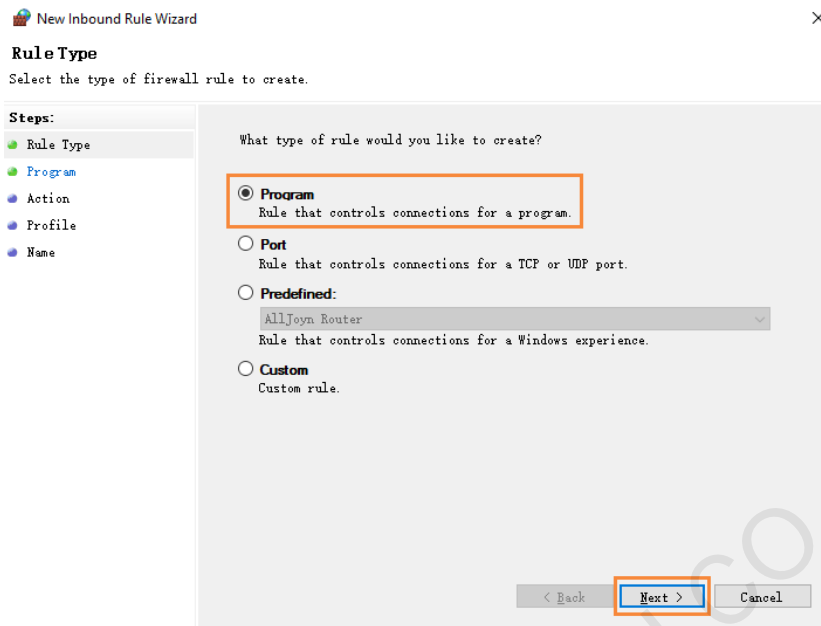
New Inbound Rule Wizard

Rule Type

Select the type of firewall rule to create.

Steps:
Rule Type
Program
Action
Profile
Name

What type of rule would you like to create?

Program
Rule that controls connections for a program.

Port
Rule that controls connections for a TCP or UDP port.

Predefined:
AllJoyn Router
Rule that controls connections for a Windows experience.

Custom
Custom rule.

< Back
Next >
Cancel